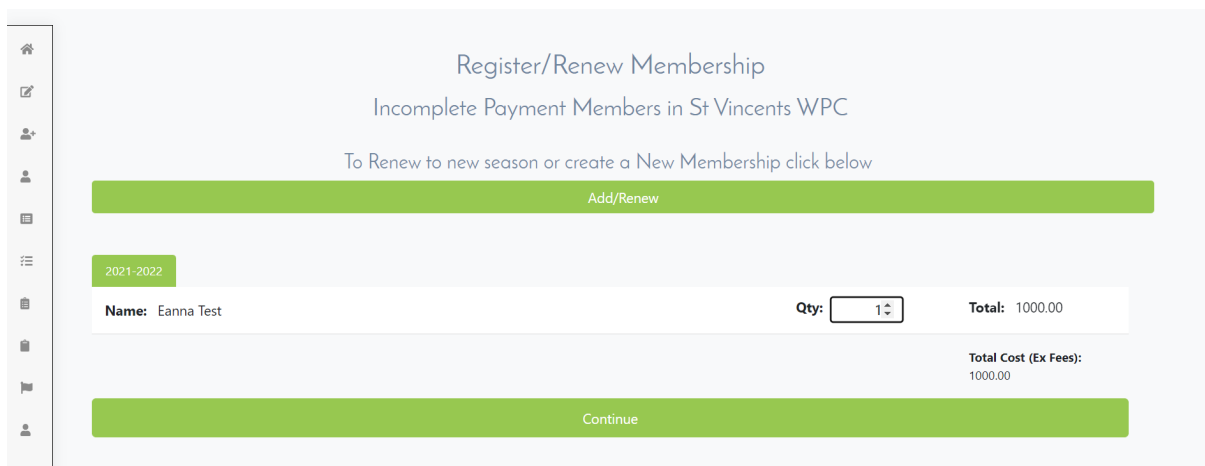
Register/Renew Membership

Incomplete Payment Members in St Vincents WPC

To Renew to new season or create a New Membership click below

Add/Renew

2021-2022

**Name:** Eanna Test

**Qty:** 1

**Total:** 1000.00

**Total Cost (Ex Fees):**
1000.00

Continue